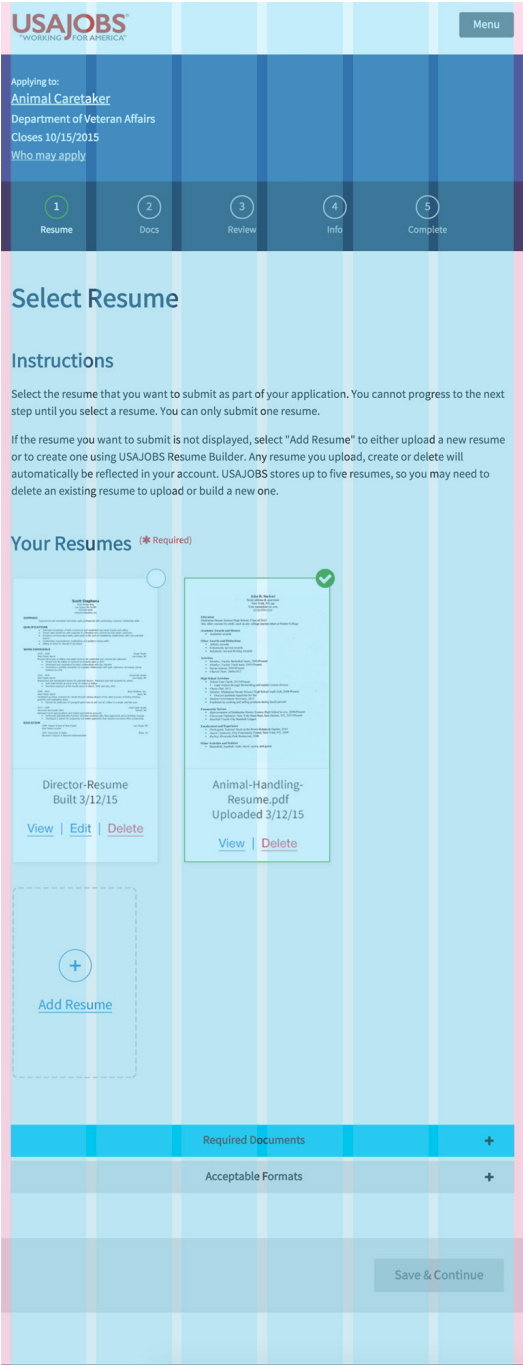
USAJOBS
"WORKING FOR AMERICA"

Menu

Applying to:
Animal Caretaker
Department of Veteran Affairs
Closes 10/15/2015
Who may apply

1 Resume
2 Docs
3 Review
4 Info
5 Complete

Select Resume

Instructions

Select the resume that you want to submit as part of your application. You cannot progress to the next step until you select a resume. You can only submit one resume.

If the resume you want to submit is not displayed, select "Add Resume" to either upload a new resume or to create one using USAJOBS Resume Builder. Any resume you upload, create or delete will automatically be reflected in your account. USAJOBS stores up to five resumes, so you may need to delete an existing resume to upload or build a new one.

Your Resumes (* Required)

Director-Resume
Built 3/12/15
View | Edit | Delete

Animal-Handling-Resume.pdf
Uploaded 3/12/15
View | Delete

+
Add Resume

Required Documents +

Acceptable Formats +

Save & Continue